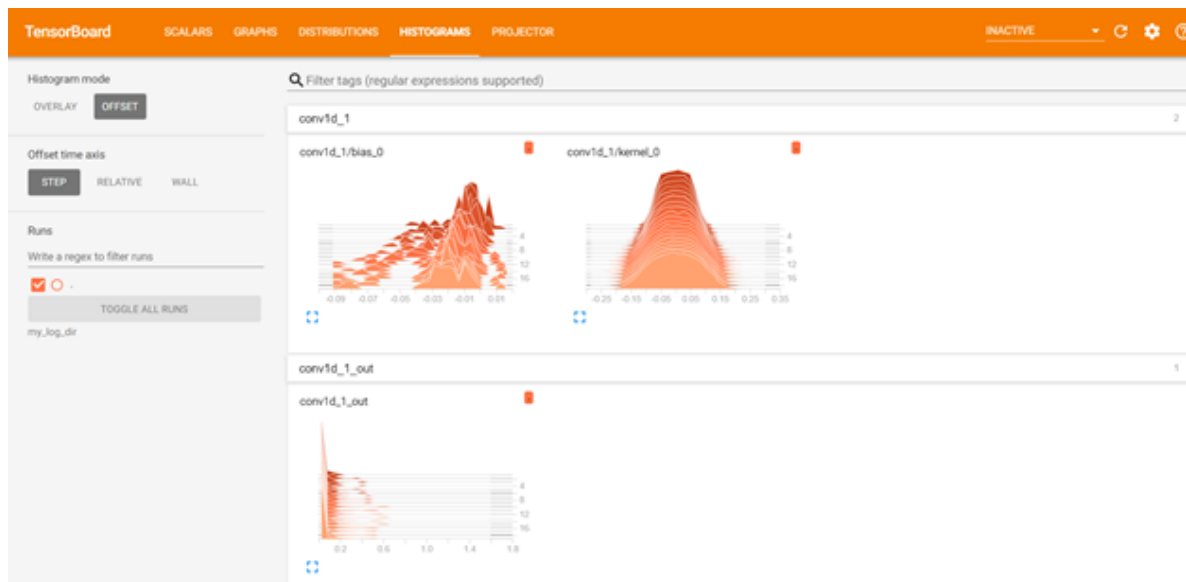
TensorBoard SCALARS GRAPHS DISTRIBUTIONS HISTOGRAMS PROJECTOR

INACTIVE

Histogram mode

OVERLAY OFFSET

Offset time axis

STEP RELATIVE WALL

Runs

Write a regex to filter runs

.

TOGGLE ALL RUNS

my_log_dir

Filter tags (regular expressions supported)

conv1d_1

2

conv1d_1/bias_0

4
8
12
16

-0.09 -0.07 -0.05 -0.03 -0.01 0.01

conv1d_1/kernel_0

4
8
12
16

-0.25 -0.15 -0.05 0.05 0.15 0.25 0.35

conv1d_1_out

1

conv1d_1_out

4
8
12
16

0.2 0.6 1.0 1.4 1.8